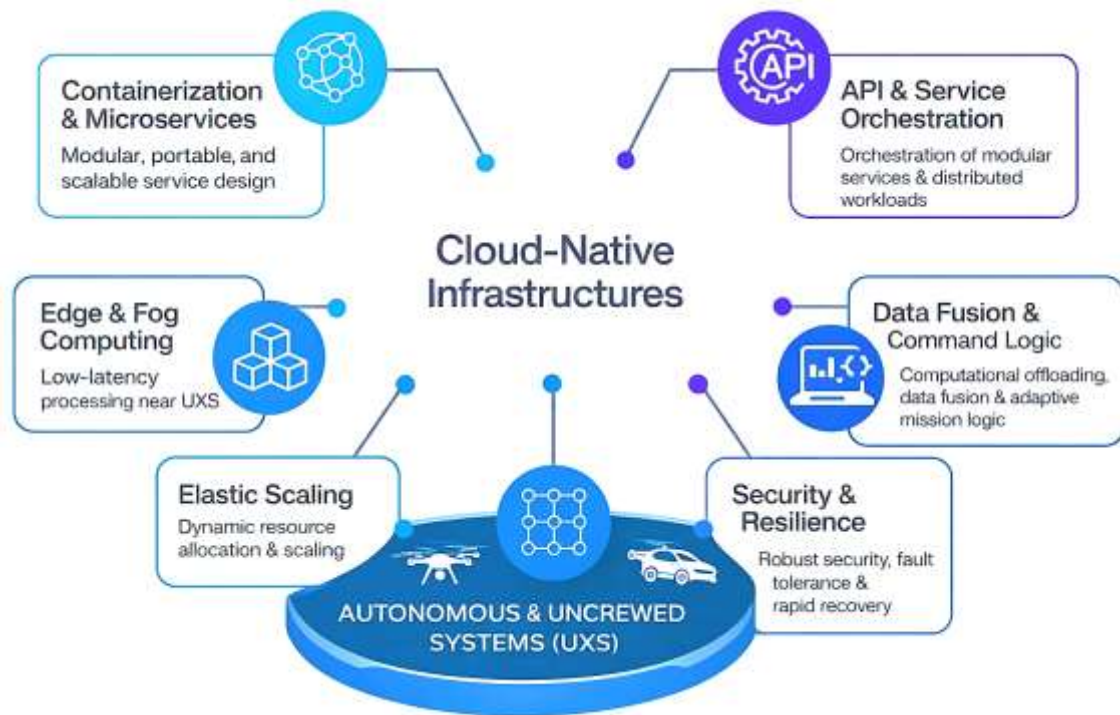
Containerization & Microservices

Modular, portable, and scalable service design

API

API & Service Orchestration

Orchestration of modular services & distributed workloads

Cloud-Native Infrastructures

Edge & Fog Computing

Low-latency processing near UXS

Data Fusion & Command Logic

Computational offloading, data fusion & adaptive mission logic

Elastic Scaling

Dynamic resource allocation & scaling

Security & Resilience

Robust security, fault tolerance & rapid recovery

AUTONOMOUS & UNCREWED SYSTEMS (UXS)